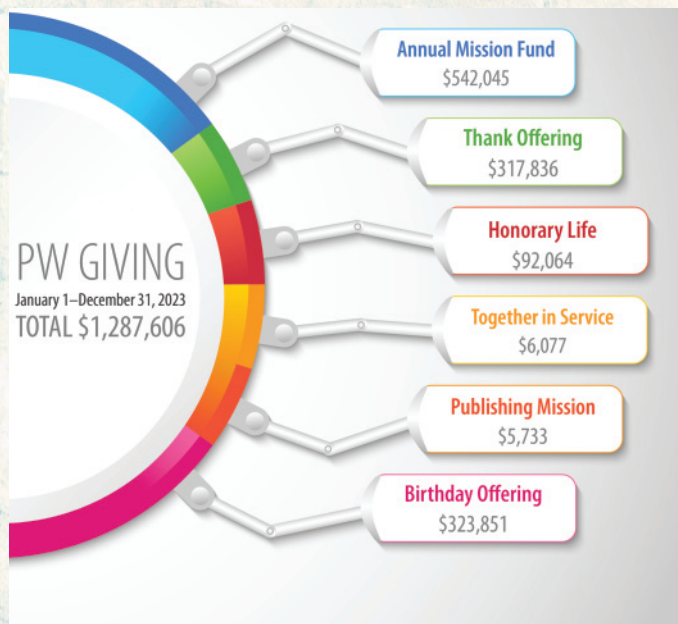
PW GIVING
January 1–December 31, 2023
TOTAL $1,287,606

Annual Mission Fund
$542,045

Thank Offering
$317,836

Honorary Life
$92,064

Together in Service
$6,077

Publishing Mission
$5,733

Birthday Offering
$323,851